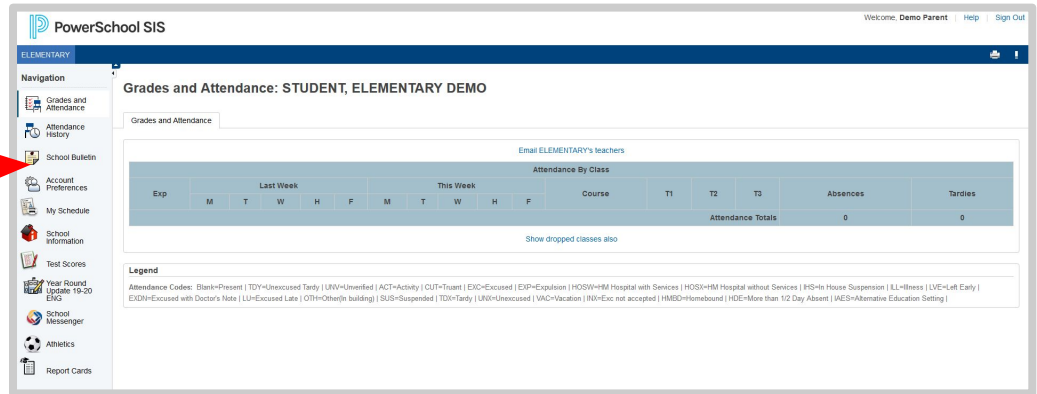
PowerSchool SIS

Welcome, Demo Parent | Help | Sign Out

ELEMENTARY

Navigation

Grades and Attendance

Attendance History

School Bulletin

Account Preferences

My Schedule

School Information

Test Scores

Year Round Update 19-20 ENG

School Messenger

Athletics

Report Cards

Grades and Attendance: STUDENT, ELEMENTARY DEMO

Grades and Attendance

Email ELEMENTARY's teachers

Attendance By Class

| Exp | Last Week | | | | | This Week | | | | | Course | T1 | T2 | T3 | Absences | Tardies |
|---|---|---|---|---|---|---|---|---|---|---|---|---|---|---|---|---|
| | M | T | W | H | F | M | T | W | H | F | | | | | | |
| | | | | | | | | | | | | | Attendance Totals | | 0 | 0 |

Show dropped classes also

Legend

Attendance Codes: Blank=Present | TDY=Unexcused Tardy | UNV=Unverified | ACT=Activity | CUT=Truant | EXC=Excused | EXP=Expulsion | HOSW=HM Hospital with Services | HOSX=HM Hospital without Services | IHS=In House Suspension | ILL=Illness | LVE=Left Early | EXDN=Excused with Doctor's Note | LU=Excused Late | OTH=Other(In building) | SUS=Suspended | TDX=Tardy | UNX=Unexcused | VAC=Vacation | INX=Exc not accepted | HMBD=Homebound | HDE=More than 1/2 Day Absent | IAES=Alternative Education Setting |